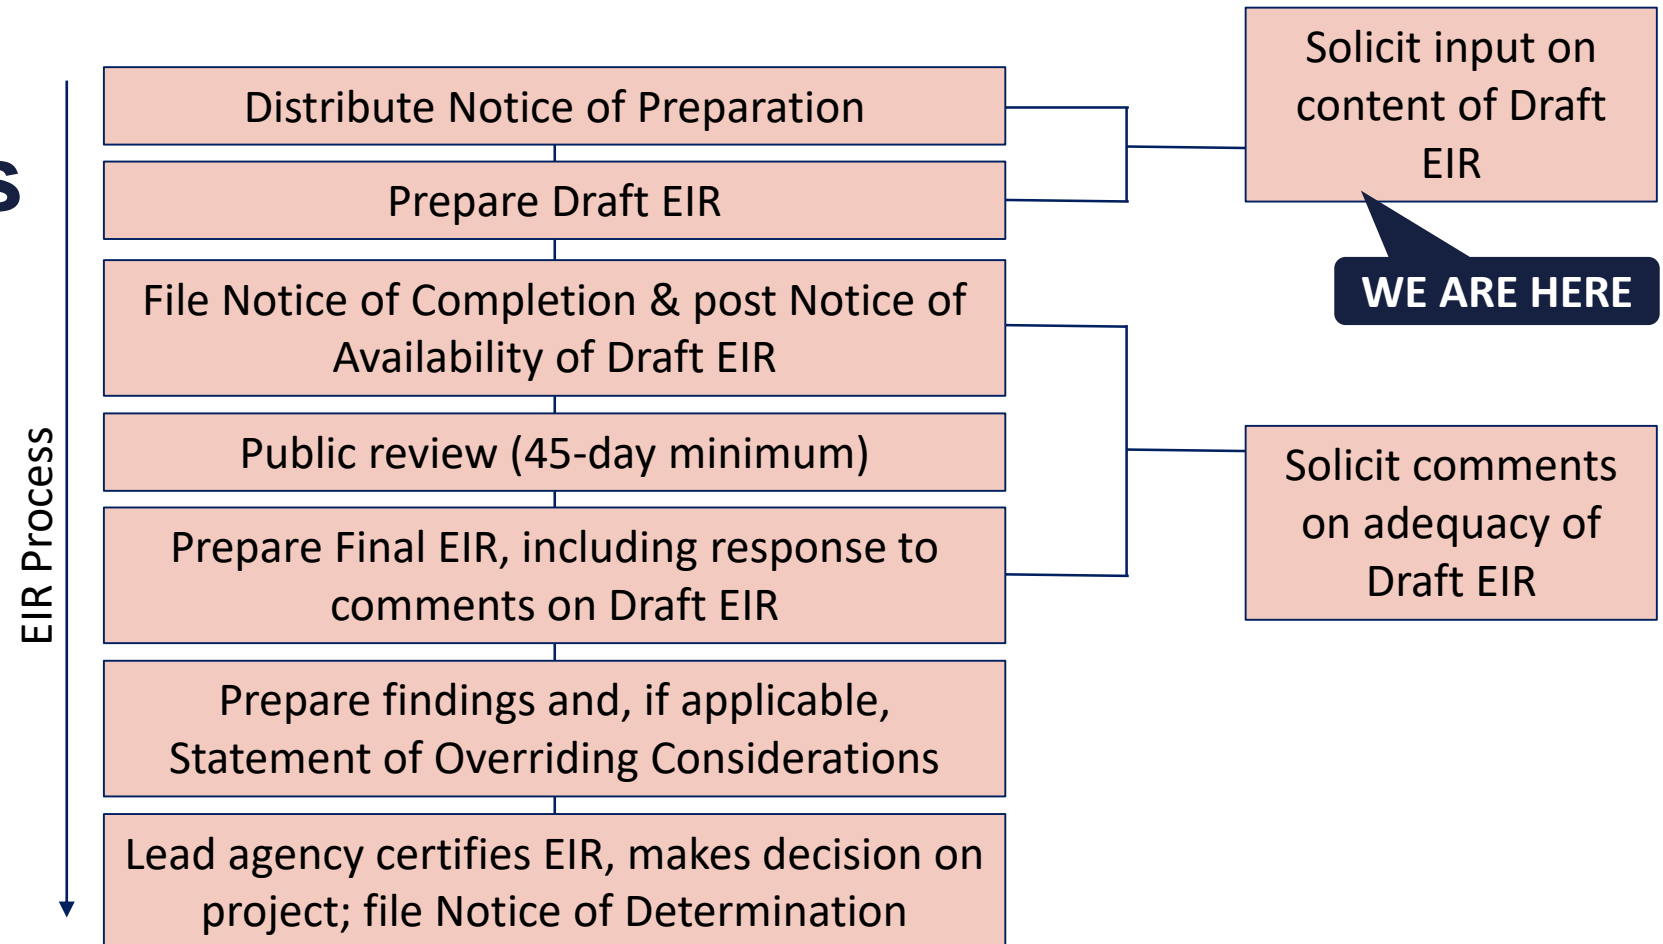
s

EIR Process

Distribute Notice of Preparation

Prepare Draft EIR

File Notice of Completion & post Notice of Availability of Draft EIR

Public review (45-day minimum)

Prepare Final EIR, including response to comments on Draft EIR

Prepare findings and, if applicable, Statement of Overriding Considerations

Lead agency certifies EIR, makes decision on project; file Notice of Determination

Solicit input on content of Draft EIR

WE ARE HERE

Solicit comments on adequacy of Draft EIR